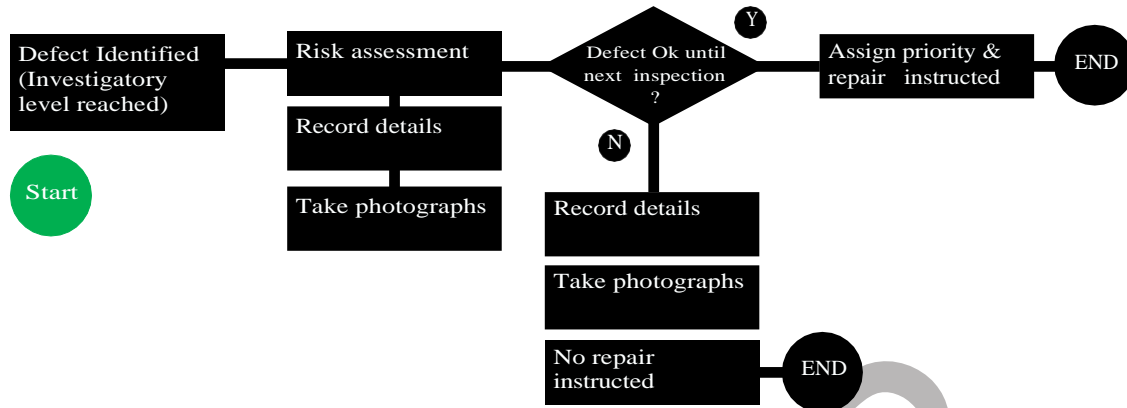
Start

Defect Identified (Investigatory level reached)

Risk assessment

Record details

Take photographs

Defect Ok until next inspection ?

Y

Assign priority & repair instructed

END

N

Record details

Take photographs

No repair instructed

END